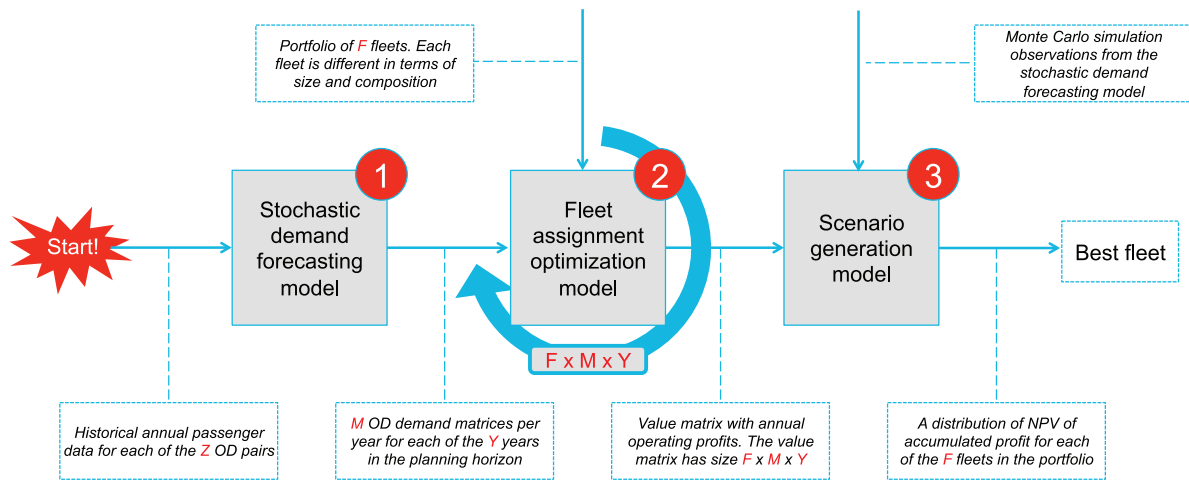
Portfolio of F fleets. Each fleet is different in terms of size and composition

Monte Carlo simulation observations from the stochastic demand forecasting model

Start!

1

Stochastic demand forecasting model

2

Fleet assignment optimization model

F x M x Y

3

Scenario generation model

Best fleet

Historical annual passenger data for each of the Z OD pairs

M OD demand matrices per year for each of the Y years in the planning horizon

Value matrix with annual operating profits. The value matrix has size F x M x Y

A distribution of NPV of accumulated profit for each of the F fleets in the portfolio